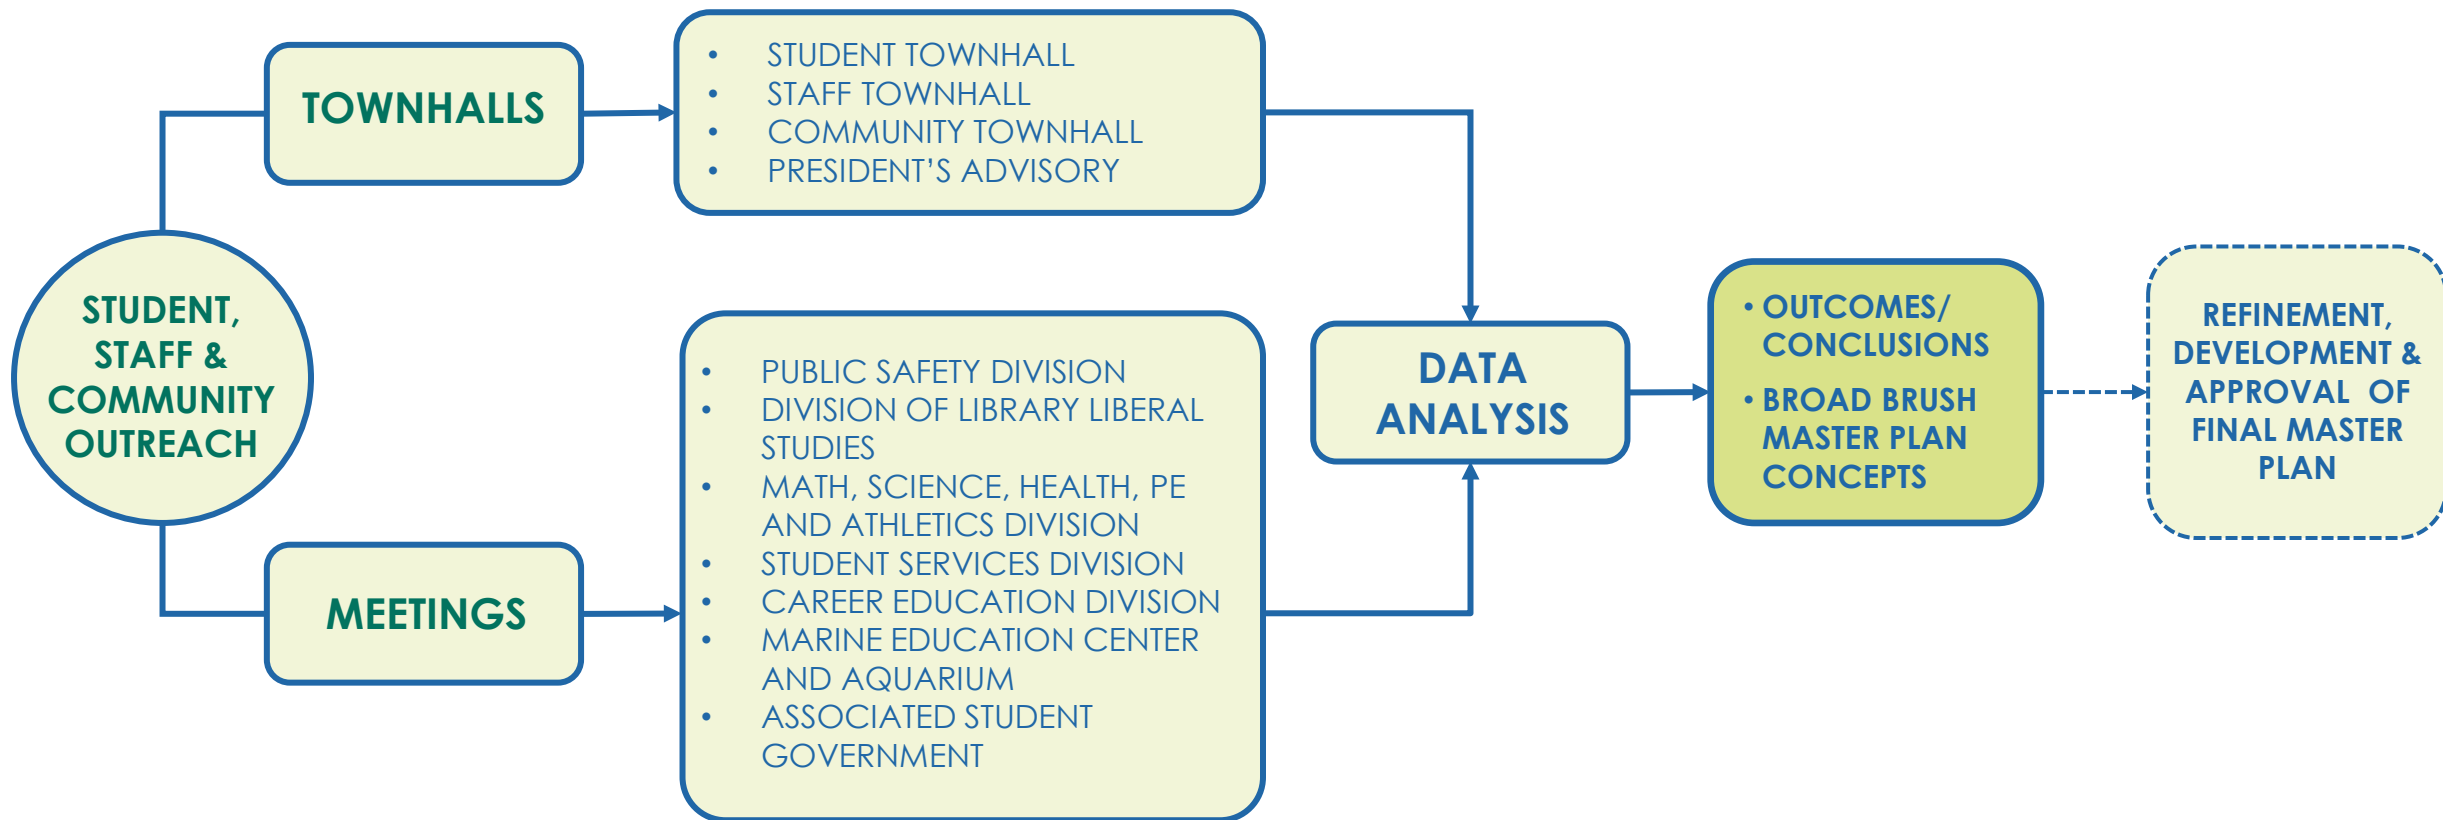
STUDENT, STAFF & COMMUNITY OUTREACH

TOWNHALLS

- STUDENT TOWNHALL
- STAFF TOWNHALL
- COMMUNITY TOWNHALL
- PRESIDENT'S ADVISORY

MEETINGS

- PUBLIC SAFETY DIVISION
- DIVISION OF LIBRARY LIBERAL STUDIES
- MATH, SCIENCE, HEALTH, PE AND ATHLETICS DIVISION
- STUDENT SERVICES DIVISION
- CAREER EDUCATION DIVISION
- MARINE EDUCATION CENTER AND AQUARIUM
- ASSOCIATED STUDENT GOVERNMENT

DATA ANALYSIS

- OUTCOMES/ CONCLUSIONS
- BROAD BRUSH MASTER PLAN CONCEPTS

REFINEMENT, DEVELOPMENT & APPROVAL OF FINAL MASTER PLAN